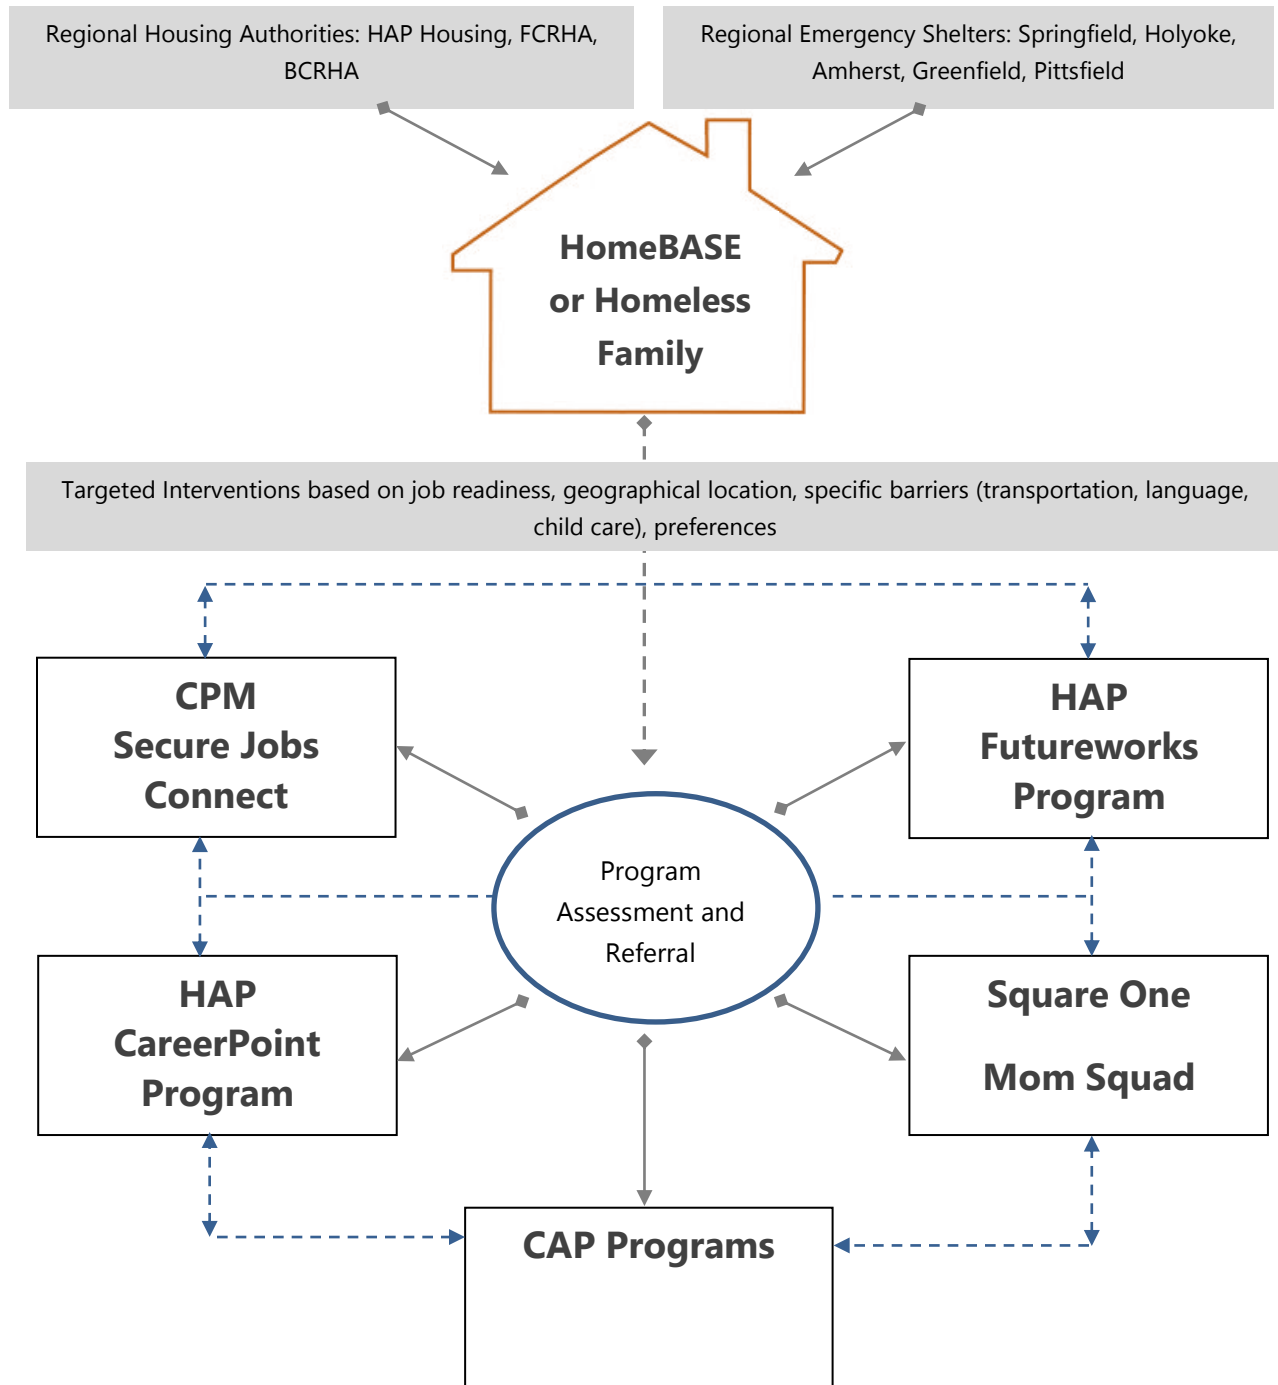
Regional Housing Authorities: HAP Housing, FCRHA, BCRHA

Regional Emergency Shelters: Springfield, Holyoke, Amherst, Greenfield, Pittsfield

HomeBASE or Homeless Family

Targeted Interventions based on job readiness, geographical location, specific barriers (transportation, language, child care), preferences

CPM Secure Jobs Connect

HAP Futureworks Program

Program Assessment and Referral

HAP CareerPoint Program

Square One

Mom Squad

CAP Programs